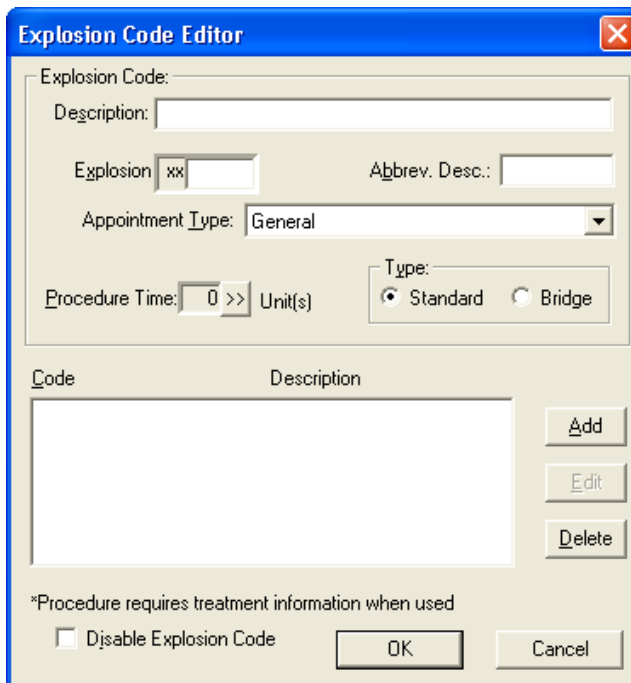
Explosion Code Editor

Explosion Code:

Description:

Explosion xx

Abbrev. Desc.:

Appointment Type: General

Procedure Time: 0 >> Unit(s)

Type:
Standard
Bridge

Code
Description

Add
Edit
Delete

*Procedure requires treatment information when used

Disable Explosion Code

OK

Cancel